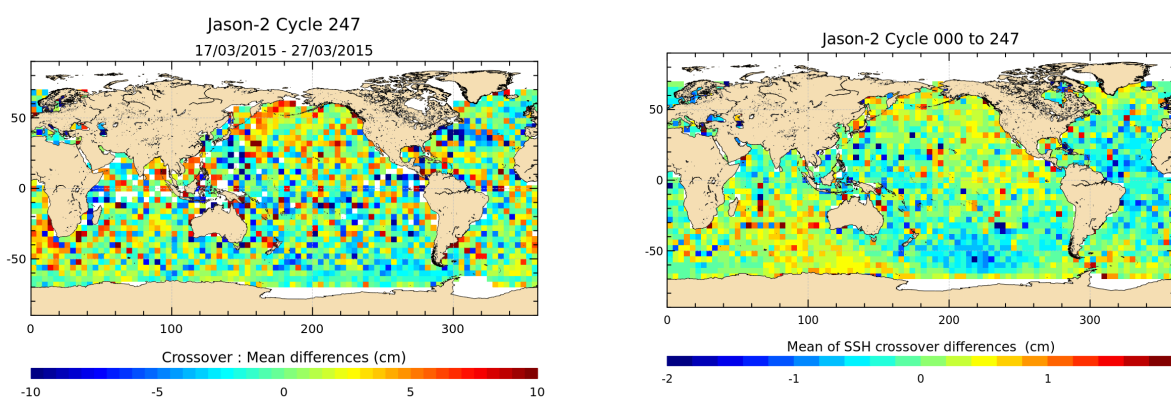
Jason-2 Cycle 247
17/03/2015 - 27/03/2015

50
0
-50

0 100 200 300

Crossover : Mean differences (cm)

-10 -5 0 5 10

Jason-2 Cycle 000 to 247

50
0
-50

0 100 200 300

Mean of SSH crossover differences (cm)

-2 -1 0 1